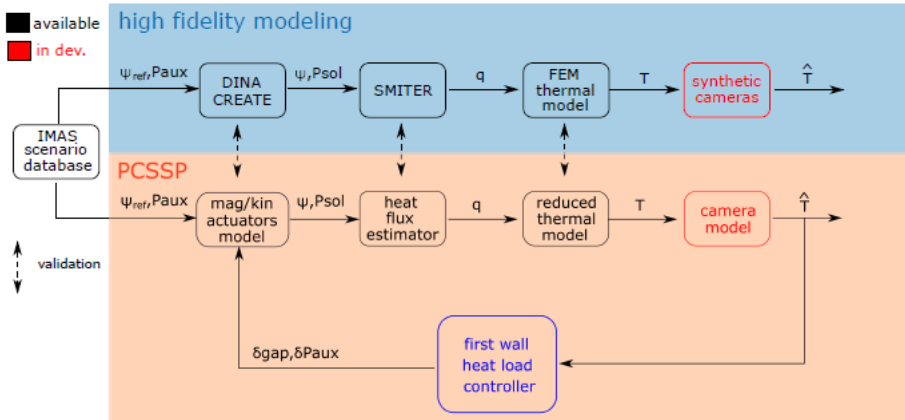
available
in dev.

high fidelity modeling

$\psi_{ref}$,Paux

DINA CREATE

$\psi$,Psol

SMITER

q

FEM thermal model

T

synthetic cameras

$\hat{T}$

IMAS scenario database

PCSSP

$\psi_{ref}$,Paux

mag/kin actuators model

$\psi$,Psol

heat flux estimator

q

reduced thermal model

T

camera model

$\hat{T}$

validation

δgap,δPaux

first wall heat load controller